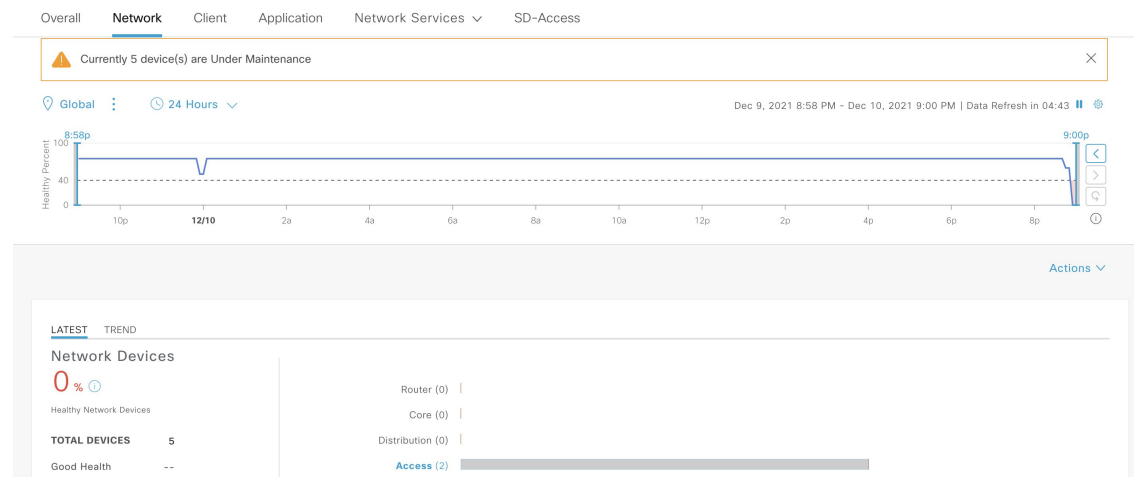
Overall Network Client Application Network Services SD-Access

Currently 5 device(s) are Under Maintenance

Global 24 Hours

Dec 9, 2021 8:58 PM - Dec 10, 2021 9:00 PM | Data Refresh in 04:43

8:58p
9:00p
Healthy Percent
100
40
0
10p 12/10 2a 4a 6a 8a 10a 12p 2p 4p 6p 8p

Actions

LATEST TREND

Network Devices
0 %
Healthy Network Devices

TOTAL DEVICES 5

Good Health --

Router (0)
Core (0)
Distribution (0)
Access (2)